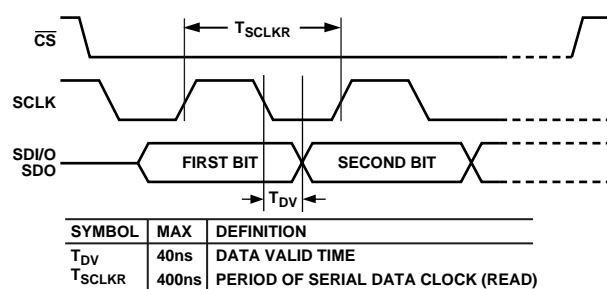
$\overline{CS}$

$T_{SCLKR}$

SCLK

SDI/O
SDO

FIRST BIT

SECOND BIT

$T_{DV}$

| SYMBOL | MAX | DEFINITION |
|---|---|---|
| $T_{DV}$ | 40ns | DATA VALID TIME |
| $T_{SCLKR}$ | 400ns | PERIOD OF SERIAL DATA CLOCK (READ) |